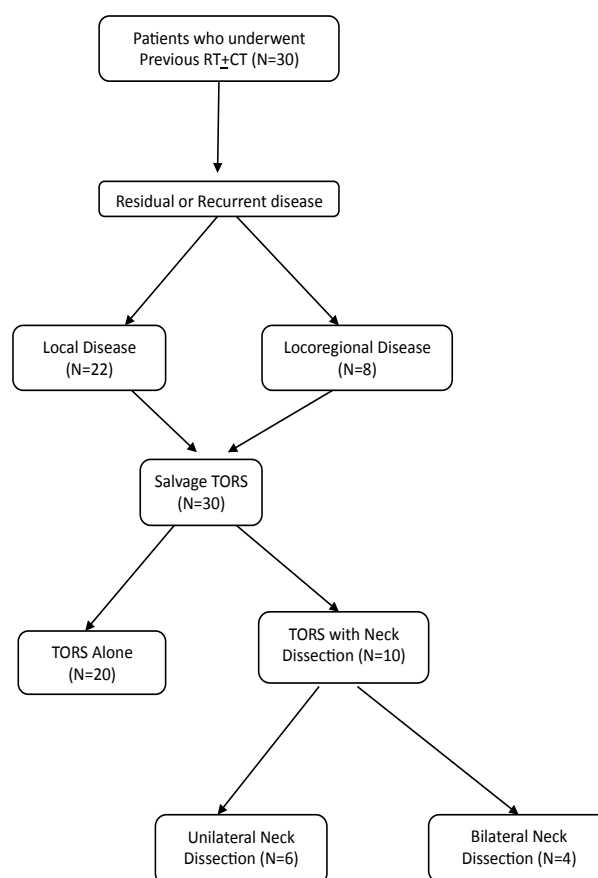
Patients who underwent Previous RT$\pm$CT (N=30)

Residual or Recurrent disease

Local Disease (N=22)

Locoregional Disease (N=8)

Salvage TORS (N=30)

TORS Alone (N=20)

TORS with Neck Dissection (N=10)

Unilateral Neck Dissection (N=6)

Bilateral Neck Dissection (N=4)